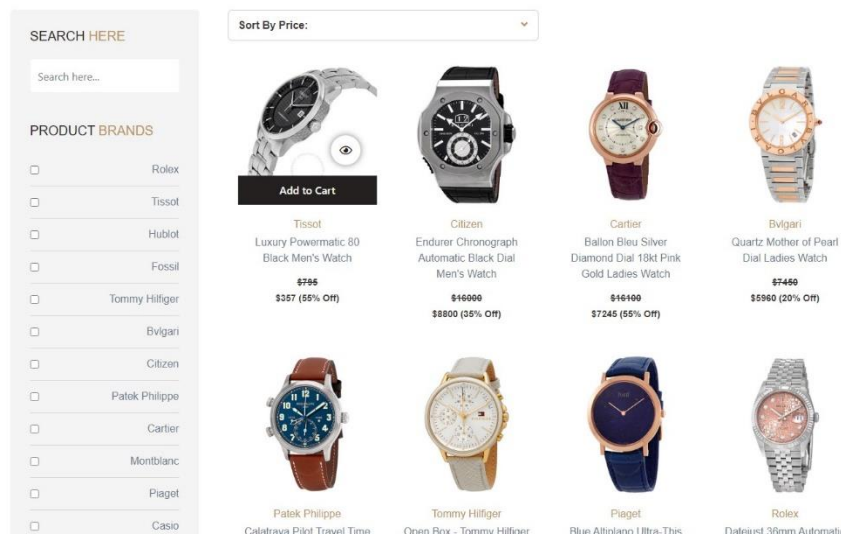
SEARCH HERE

Search here...

PRODUCT BRANDS

Rolex

Tissot

Hublot

Fossil

Tommy Hilfiger

Bvlgari

Citizen

Patek Philippe

Cartier

Montblanc

Piaget

Casio

Sort By Price:

Add to Cart

Tissot
Luxury Powermatic 80 Black Men's Watch
$795
$357 (55% Off)

Citizen
Endurer Chronograph Automatic Black Dial Men's Watch
$16000
$8800 (35% Off)

Cartier
Ballon Bleu Silver Diamond Dial 18kt Pink Gold Ladies Watch
$16100
$7245 (55% Off)

Bvlgari
Quartz Mother of Pearl Dial Ladies Watch
$7450
$5960 (20% Off)

Patek Philippe
Calatrava Pilot Travel Time

Tommy Hilfiger
Open Box - Tommy Hilfiger

Piaget
Blue Altiplano Ultra-Thin

Rolex
Datejust 36mm Automatic